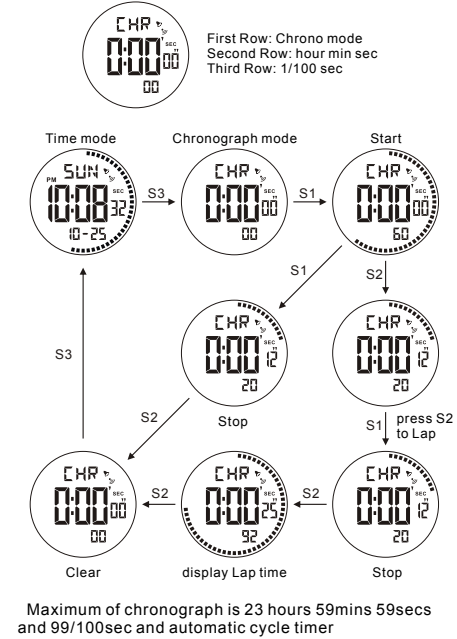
CHR
0:00'00
SEC
00

First Row: Chrono mode
Second Row: hour min sec
Third Row: 1/100 sec

Time mode

SUN
PM
10:08
SEC
32
10-25

S3

Chronograph mode

CHR
0:00'00
SEC
00

S1

Start

CHR
0:00'00
SEC
60

S1

S2

CHR
0:00'12
SEC
20

Stop

CHR
0:00'12
SEC
20

S3

S2

S1

press S2 to Lap

CHR
0:00'00
SEC
00

Clear

S2

CHR
0:00'25
SEC
92

display Lap time

S2

CHR
0:00'12
SEC
20

Stop

Maximum of chronograph is 23 hours 59mins 59secs and 99/100sec and automatic cycle timer